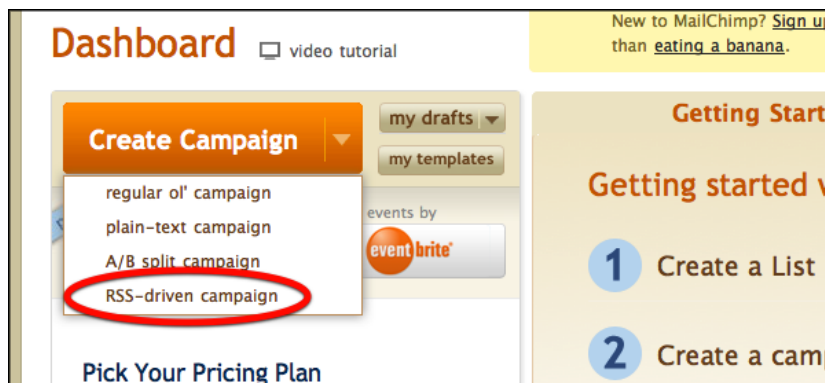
Dashboard video tutorial

New to MailChimp? Sign up than eating a banana.

Create Campaign

my drafts

my templates

regular ol' campaign

plain-text campaign

A/B split campaign

RSS-driven campaign

events by

eventbrite

Pick Your Pricing Plan

Getting Start

Getting started v

1 Create a List

2 Create a camp